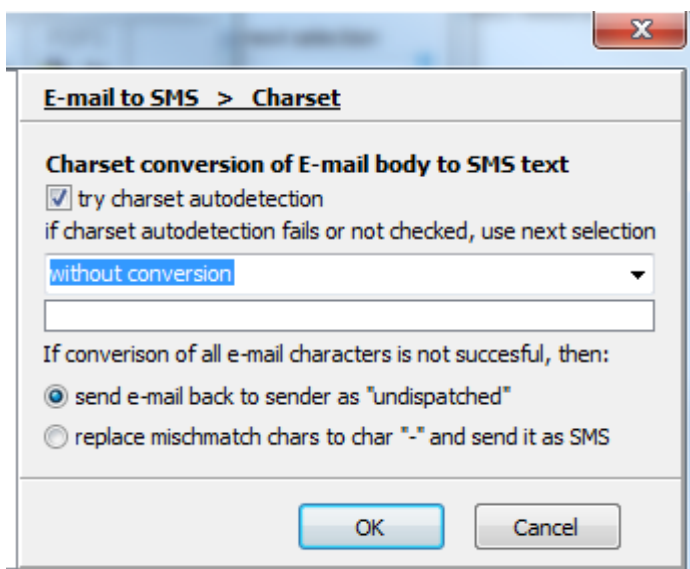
E-mail to SMS > Charset

Charset conversion of E-mail body to SMS text

try charset autodetection

if charset autodetection fails or not checked, use next selection

without conversion

If converison of all e-mail characters is not succesful, then:

send e-mail back to sender as "undispatched"

replace mischmatch chars to char "-" and send it as SMS

OK

Cancel